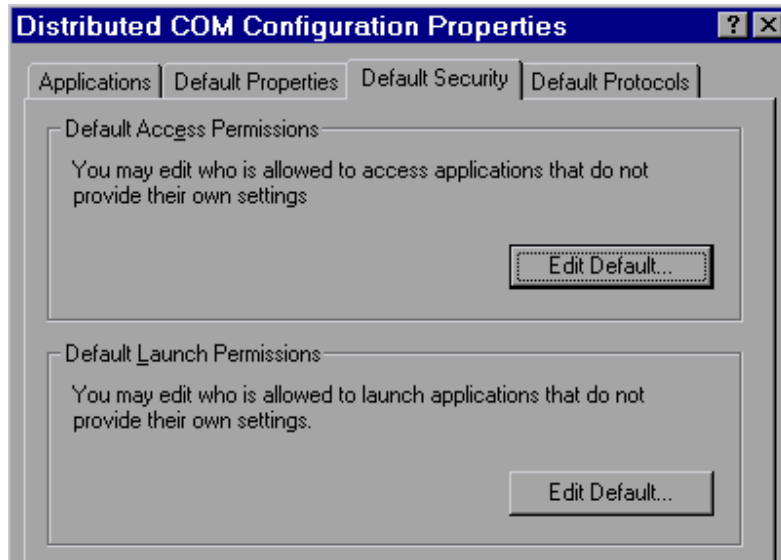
Distributed COM Configuration Properties

?

X

Applications

Default Properties

Default Security

Default Protocols

Default Access Permissions

You may edit who is allowed to access applications that do not provide their own settings

Edit Default...

Default Launch Permissions

You may edit who is allowed to launch applications that do not provide their own settings.

Edit Default...